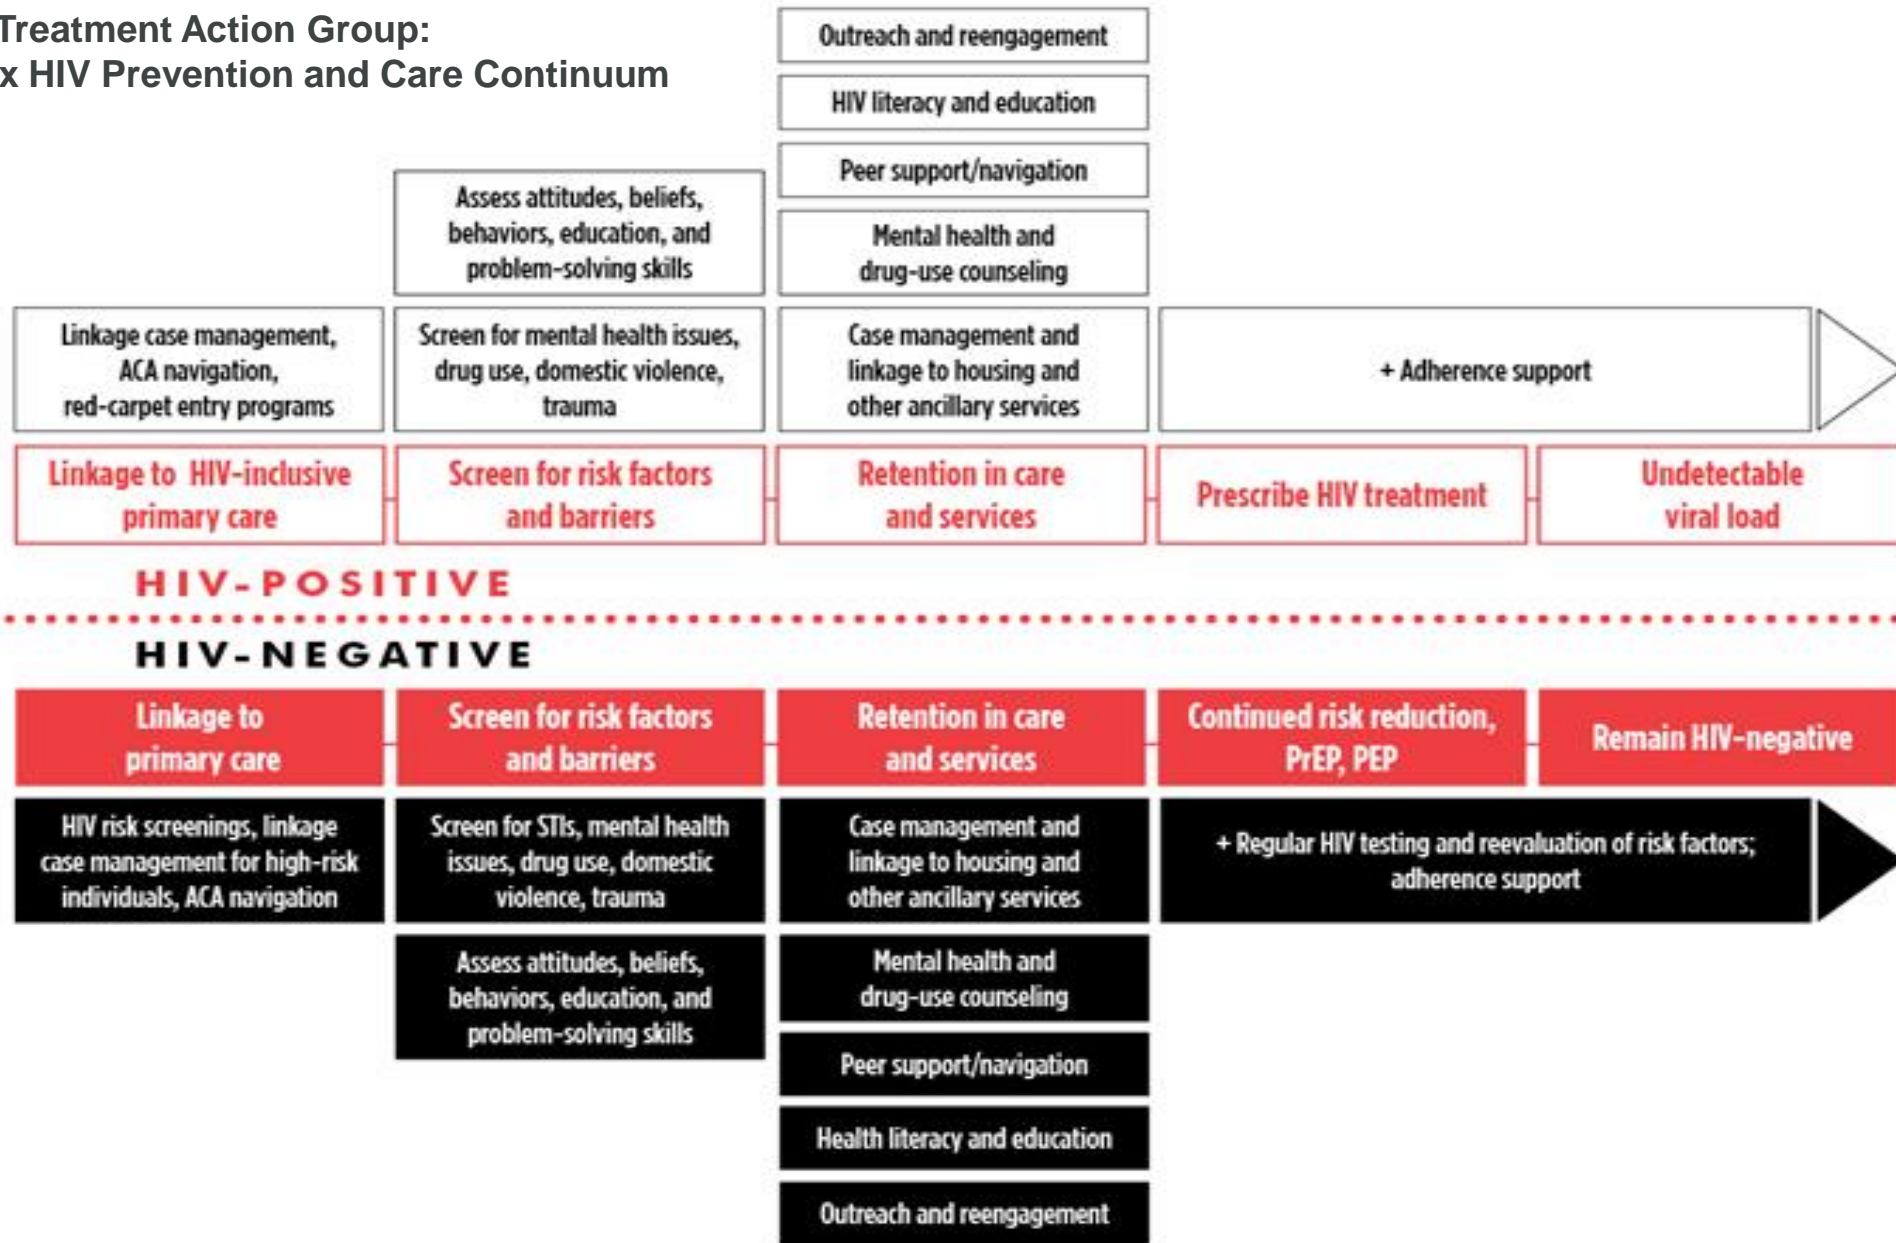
Treatment Action Group:
x HIV Prevention and Care Continuum

Outreach and reengagement

HIV literacy and education

Peer support/navigation

Mental health and drug-use counseling

Assess attitudes, beliefs, behaviors, education, and problem-solving skills

Linkage case management, ACA navigation, red-carpet entry programs

Screen for mental health issues, drug use, domestic violence, trauma

Case management and linkage to housing and other ancillary services

+ Adherence support

Linkage to HIV-inclusive primary care

Screen for risk factors and barriers

Retention in care and services

Prescribe HIV treatment

Undetectable viral load

HIV-POSITIVE

HIV-NEGATIVE

Linkage to primary care

Screen for risk factors and barriers

Retention in care and services

Continued risk reduction, PrEP, PEP

Remain HIV-negative

HIV risk screenings, linkage case management for high-risk individuals, ACA navigation

Screen for STIs, mental health issues, drug use, domestic violence, trauma

Case management and linkage to housing and other ancillary services

+ Regular HIV testing and reevaluation of risk factors; adherence support

Assess attitudes, beliefs, behaviors, education, and problem-solving skills

Mental health and drug-use counseling

Peer support/navigation

Health literacy and education

Outreach and reengagement